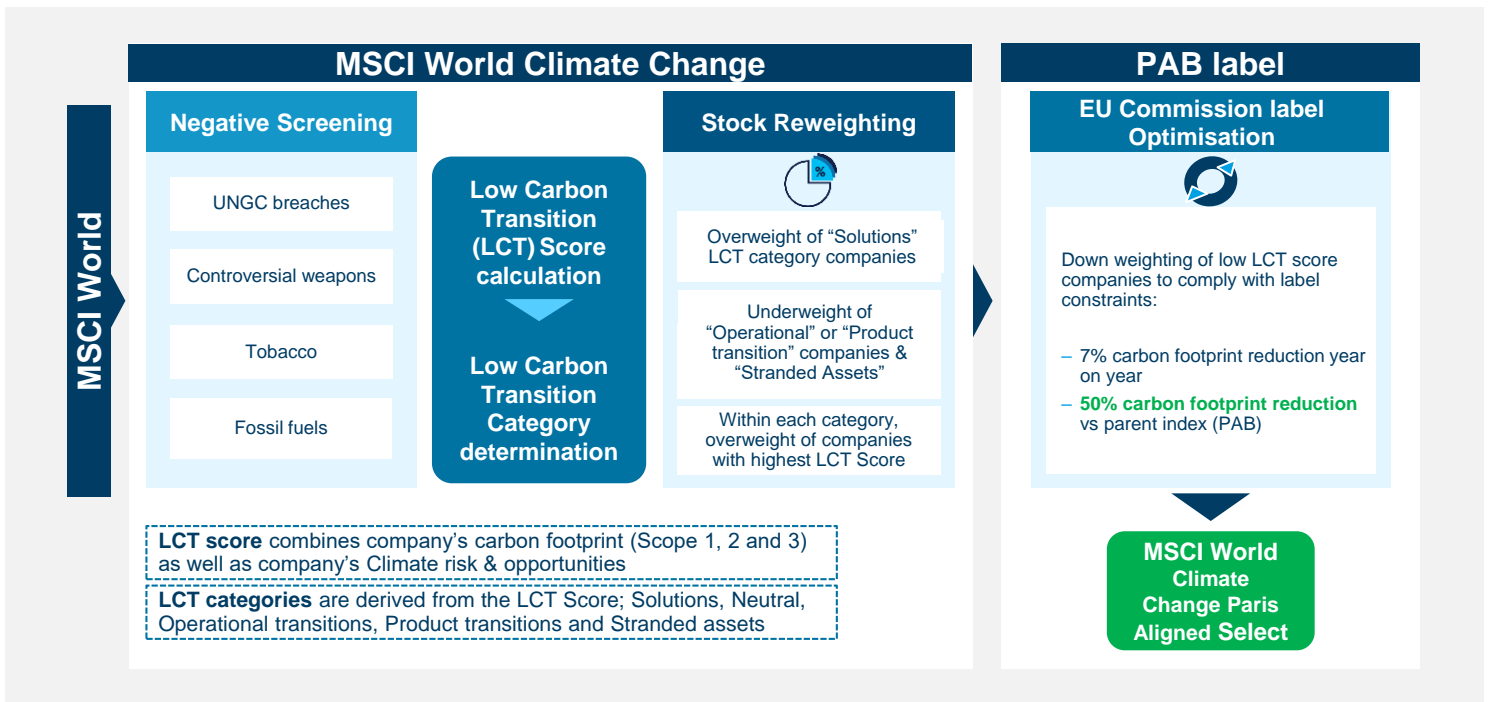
MSCI World

MSCI World Climate Change

Negative Screening

UNGC breaches

Controversial weapons

Tobacco

Fossil fuels

Low Carbon Transition (LCT) Score calculation

Low Carbon Transition Category determination

Stock Reweighting

%

Overweight of "Solutions" LCT category companies

Underweight of "Operational" or "Product transition" companies & "Stranded Assets"

Within each category, overweight of companies with highest LCT Score

**LCT score** combines company's carbon footprint (Scope 1, 2 and 3) as well as company's Climate risk & opportunities

**LCT categories** are derived from the LCT Score; Solutions, Neutral, Operational transitions, Product transitions and Stranded assets

PAB label

EU Commission label Optimisation

Down weighting of low LCT score companies to comply with label constraints:

– 7% carbon footprint reduction year on year

– **50% carbon footprint reduction** vs parent index (PAB)

MSCI World Climate Change Paris Aligned Select